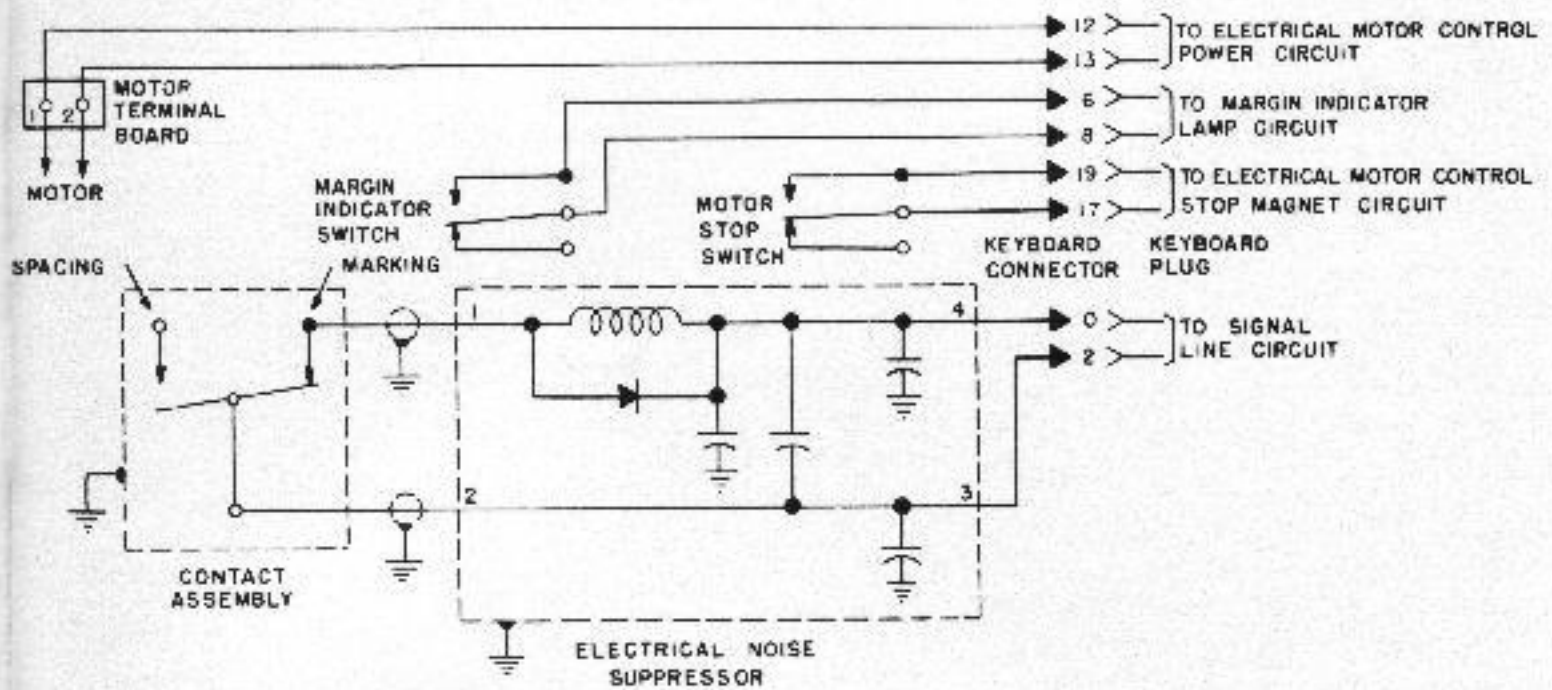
12
13
TO ELECTRICAL MOTOR CONTROL POWER CIRCUIT

1 2
MOTOR TERMINAL BOARD

MOTOR

6
8
TO MARGIN INDICATOR LAMP CIRCUIT

MARGIN INDICATOR SWITCH

MOTOR STOP SWITCH

19
17
TO ELECTRICAL MOTOR CONTROL STOP MAGNET CIRCUIT

KEYBOARD CONNECTOR

KEYBOARD PLUG

SPACING

MARKING

1

4

0
2
TO SIGNAL LINE CIRCUIT

2

3

CONTACT ASSEMBLY

ELECTRICAL NOISE SUPPRESSOR